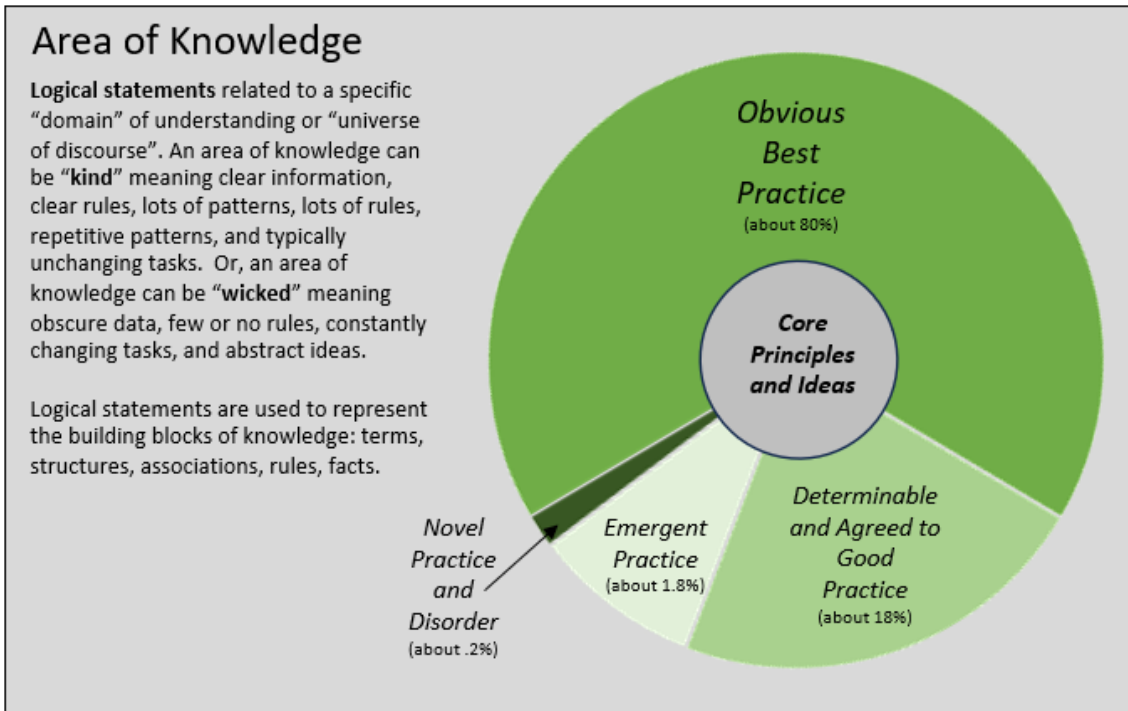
Area of Knowledge

**Logical statements** related to a specific "domain" of understanding or "universe of discourse". An area of knowledge can be "**kind**" meaning clear information, clear rules, lots of patterns, lots of rules, repetitive patterns, and typically unchanging tasks. Or, an area of knowledge can be "**wicked**" meaning obscure data, few or no rules, constantly changing tasks, and abstract ideas.

Logical statements are used to represent the building blocks of knowledge: terms, structures, associations, rules, facts.

Obvious Best Practice
(about 80%)

Core Principles and Ideas

Determinable and Agreed to Good Practice
(about 18%)

Emergent Practice
(about 1.8%)

Novel Practice and Disorder
(about .2%)